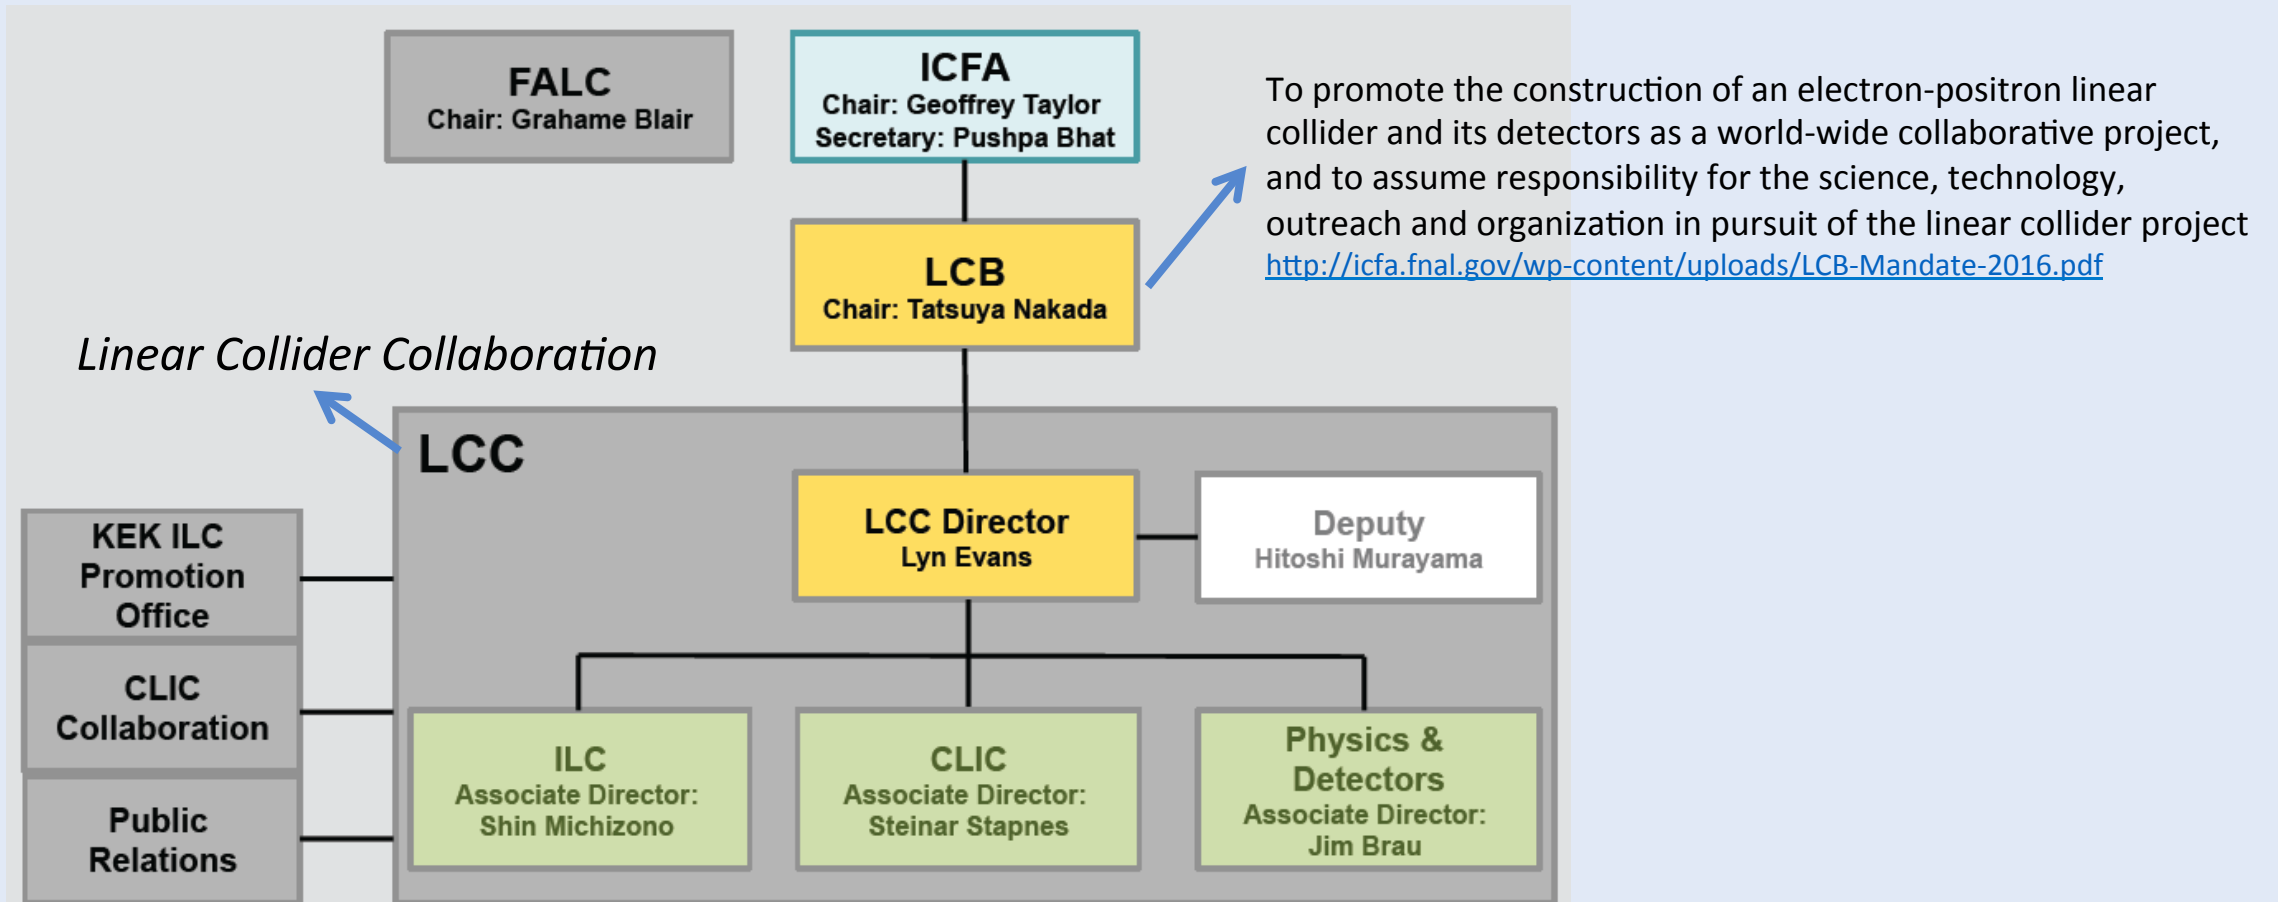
FALC
Chair: Grahame Blair

ICFA
Chair: Geoffrey Taylor
Secretary: Pushpa Bhat

To promote the construction of an electron-positron linear collider and its detectors as a world-wide collaborative project, and to assume responsibility for the science, technology, outreach and organization in pursuit of the linear collider project
http://icfa.fnal.gov/wp-content/uploads/LCB-Mandate-2016.pdf

LCB
Chair: Tatsuya Nakada

Linear Collider Collaboration

LCC

LCC Director
Lyn Evans

Deputy
Hitoshi Murayama

KEK ILC Promotion Office

CLIC Collaboration

Public Relations

ILC
Associate Director:
Shin Michizono

CLIC
Associate Director:
Steinar Stapnes

Physics & Detectors
Associate Director:
Jim Brau